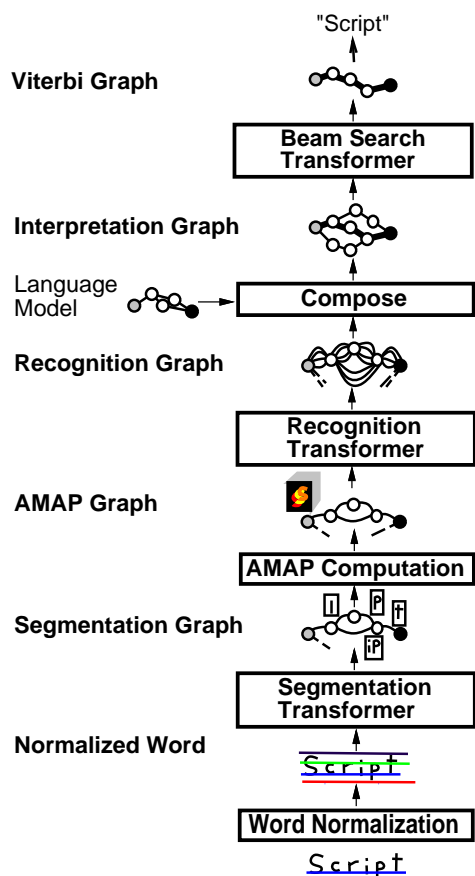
"Script"

Viterbi Graph

Beam Search Transformer

Interpretation Graph

Language Model

Compose

Recognition Graph

Recognition Transformer

AMAP Graph

AMAP Computation

Segmentation Graph

l P t iP

Segmentation Transformer

Normalized Word

Script

Word Normalization

Script